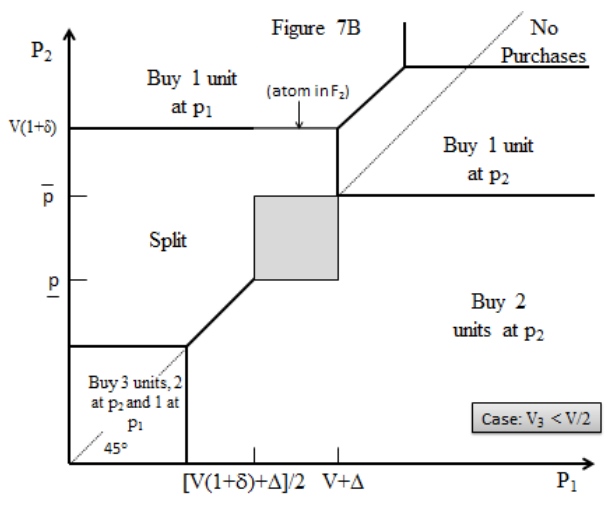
Figure 7B

$P_2$

No Purchases

Buy 1 unit at $p_1$

(atom in $F_2$)

$V(1+\delta)$

Buy 1 unit at $p_2$

$\overline{p}$

Split

$\underline{p}$

Buy 2 units at $p_2$

Buy 3 units, 2 at $p_2$ and 1 at $p_1$

45°

Case: $V_3 < V/2$

$[V(1+\delta)+\Delta]/2$

$V+\Delta$

$P_1$